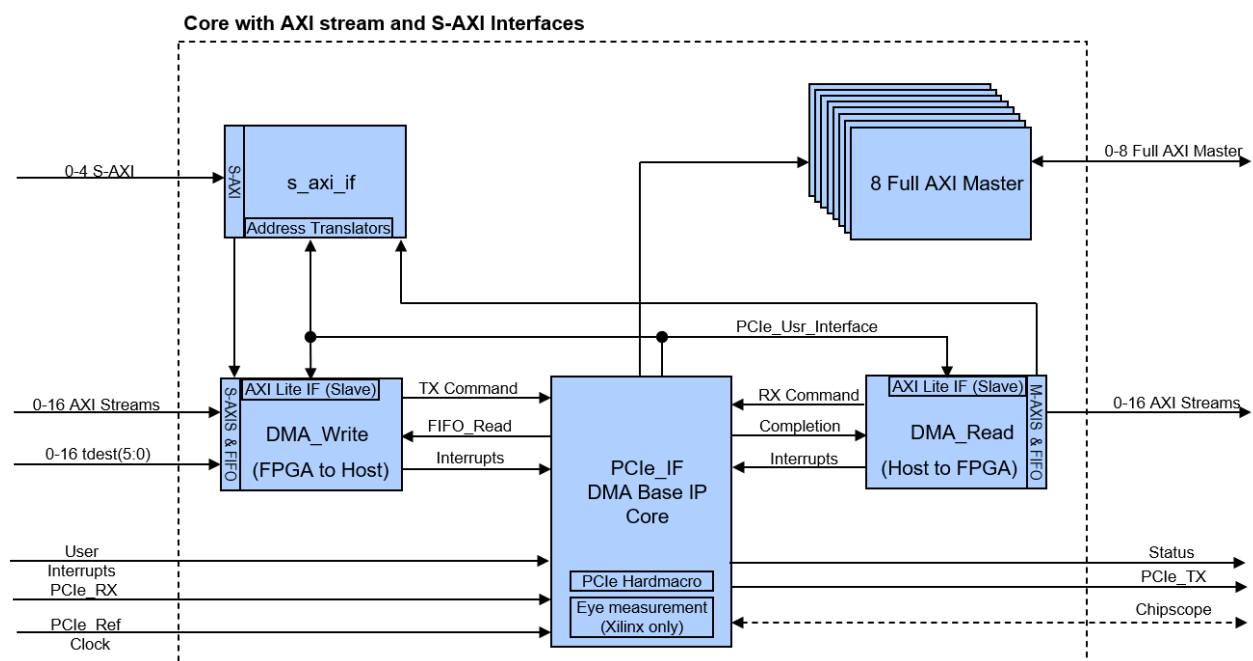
Core with AXI stream and S-AXI Interfaces

0-4 S-AXI

S-AXI

s_axi_if

Address Translators

8 Full AXI Master

0-8 Full AXI Master

PCIe_Usr_Interface

0-16 AXI Streams

0-16 tdest(5:0)

S-AXIS & FIFO

AXI Lite IF (Slave)

DMA_Write

(FPGA to Host)

TX Command

FIFO_Read

Interrupts

PCIe_IF
DMA Base IP
Core

RX Command

Completion

Interrupts

AXI Lite IF (Slave)

DMA_Read

(Host to FPGA)

M-AXIS & FIFO

0-16 AXI Streams

User
Interrupts

PCIe_RX

PCIe_Ref
Clock

PCIe Hardmacro

Eye measurement
(Xilinx only)

Status

PCIe_TX

Chipscope